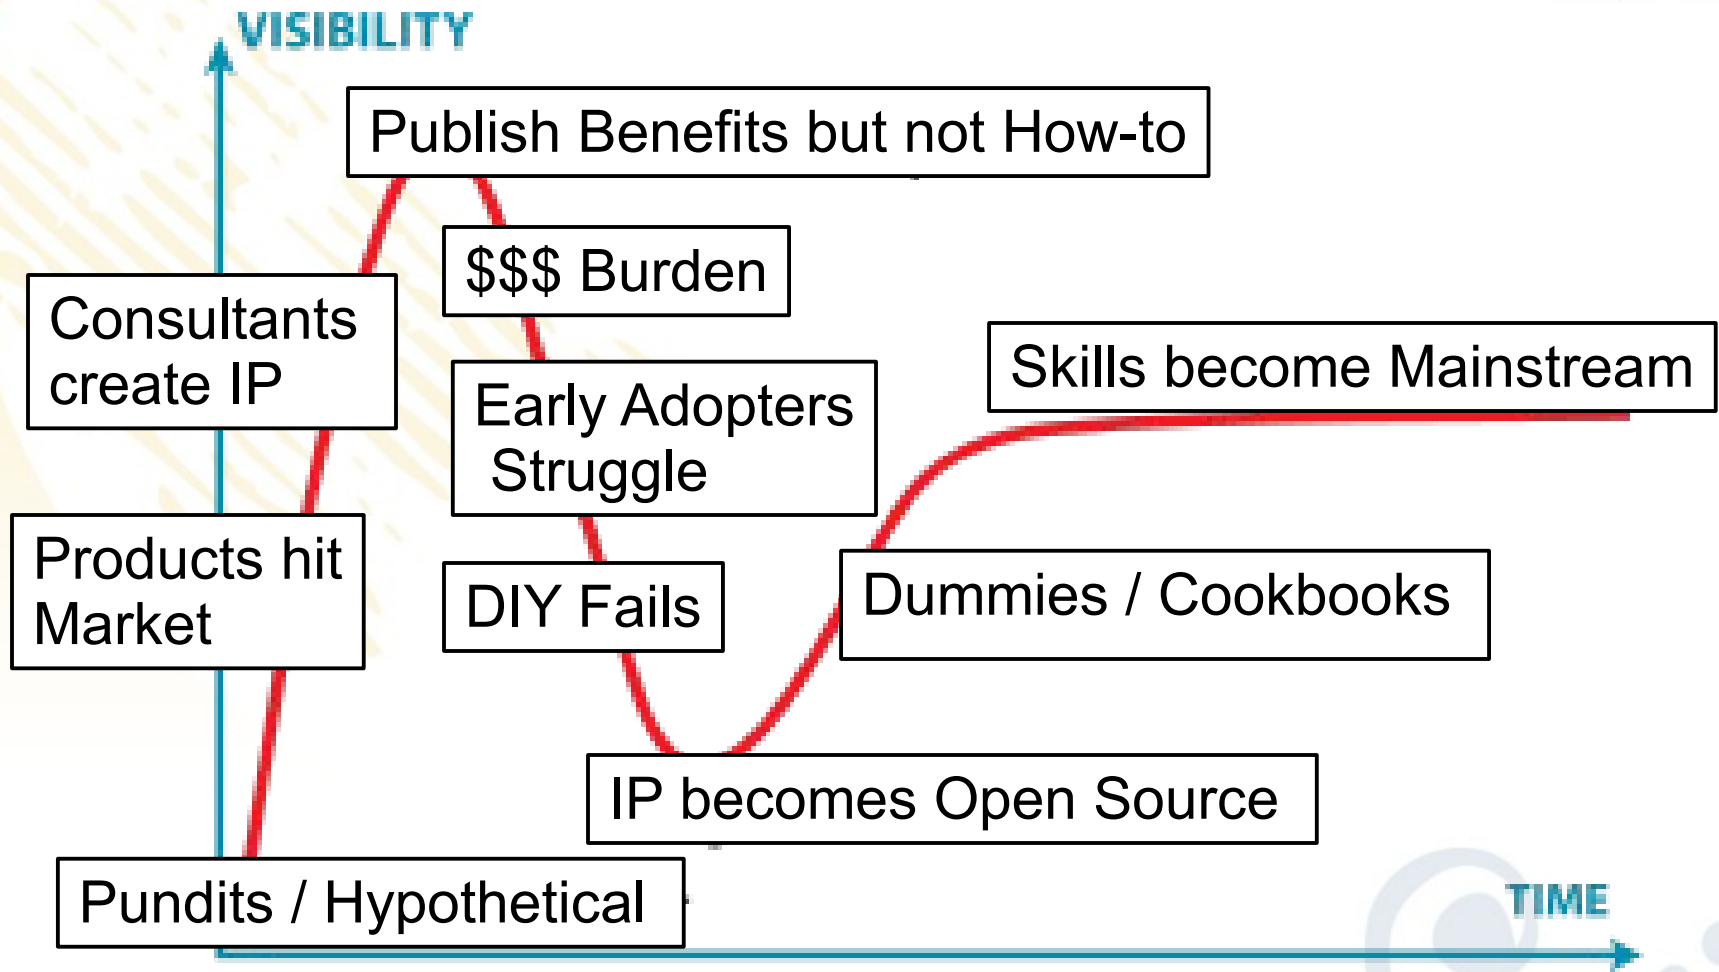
VISIBILITY

Publish Benefits but not How-to

$$$ Burden

Consultants create IP

Skills become Mainstream

Early Adopters Struggle

Products hit Market

DIY Fails

Dummies / Cookbooks

IP becomes Open Source

Pundits / Hypothetical

TIME